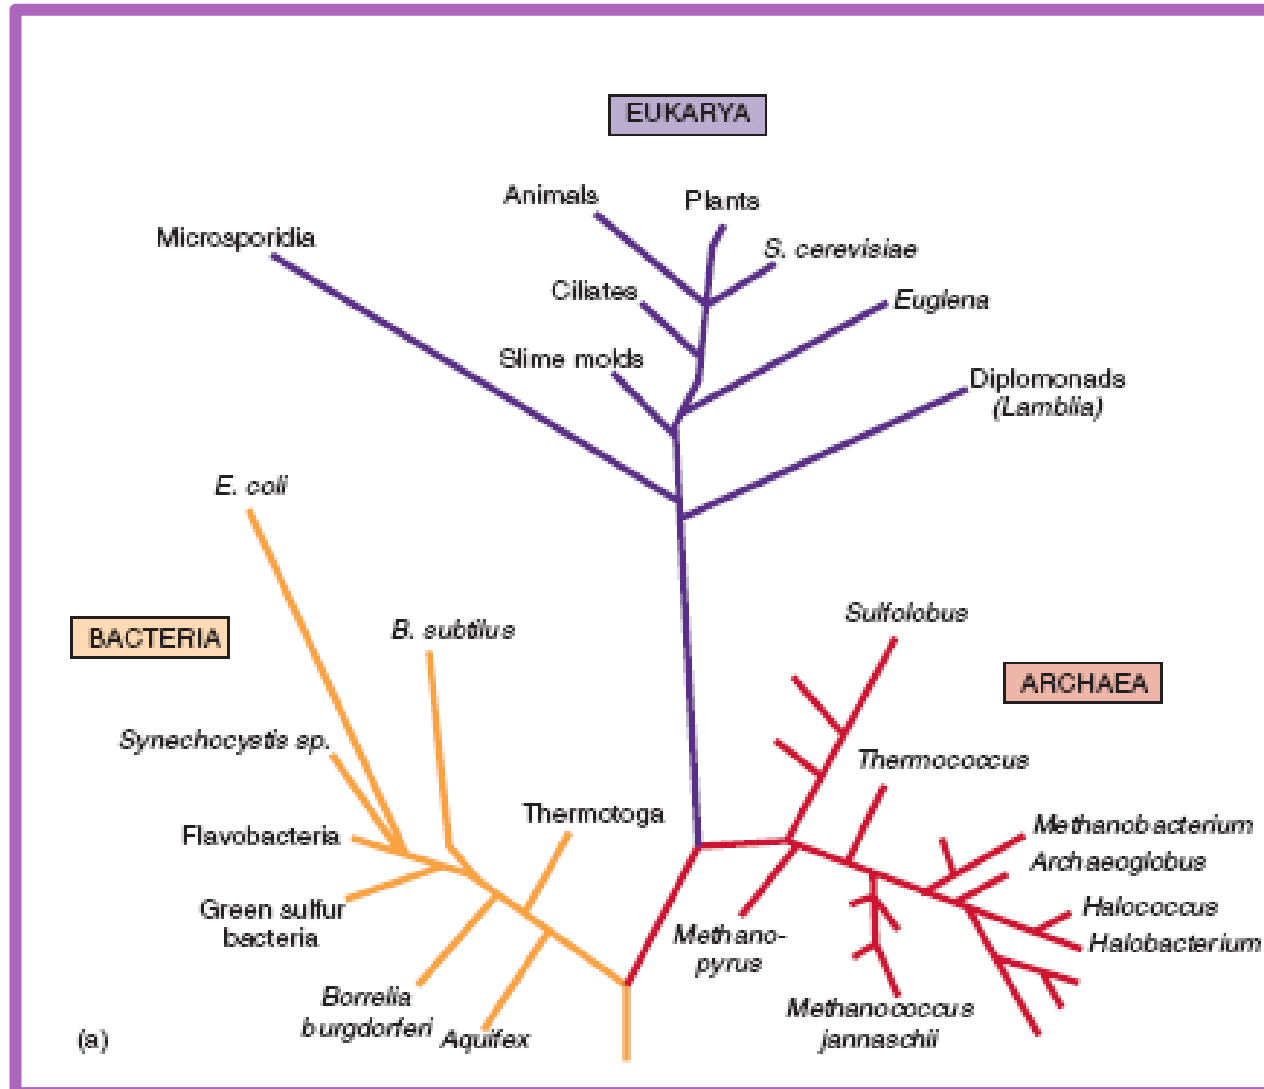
EUKARYA

Animals
Plants
Microsporidia
S. cerevisiae
Ciliates
Euglena
Slime molds
Diplomonads (Lamblia)

E. coli

BACTERIA

B. subtilus
Synechocystis sp.
Flavobacteria
Thermotoga
Green sulfur bacteria
Borrelia burgdorferi
Aquifex

Sulfolobus

ARCHAEA

Thermococcus
Methanobacterium
Archaeoglobus
Halococcus
Halobacterium
Methanopyrus
Methanococcus jannaschii

(a)